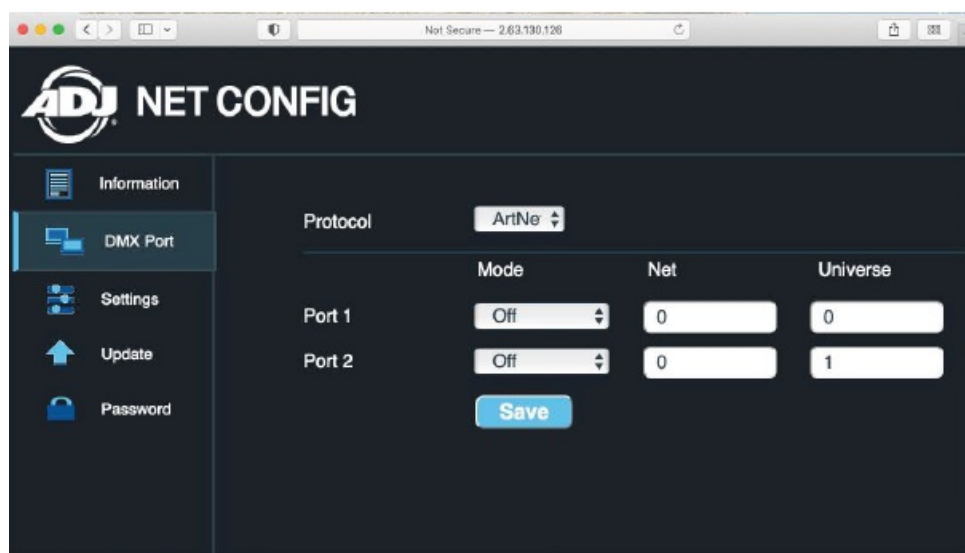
Not Secure — 2.63.130.126

ADJ NET CONFIG

Information
DMX Port
Settings
Update
Password

Protocol ArtNe

| | Mode | Net | Universe |
|---|---|---|---|
| Port 1 | Off | 0 | 0 |
| Port 2 | Off | 0 | 1 |

Save